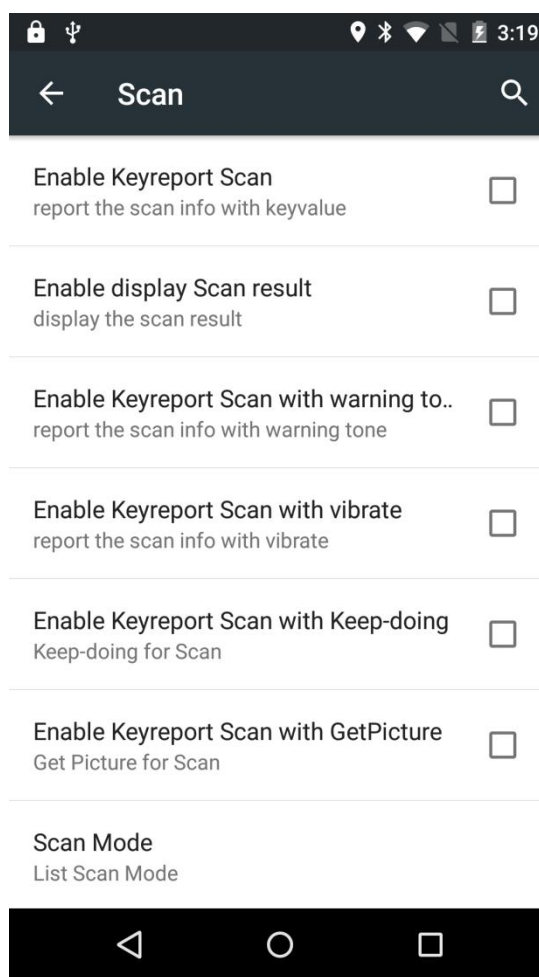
3:19

Scan

Enable Keyreport Scan
report the scan info with keyvalue

Enable display Scan result
display the scan result

Enable Keyreport Scan with warning to..
report the scan info with warning tone

Enable Keyreport Scan with vibrate
report the scan info with vibrate

Enable Keyreport Scan with Keep-doing
Keep-doing for Scan

Enable Keyreport Scan with GetPicture
Get Picture for Scan

Scan Mode
List Scan Mode